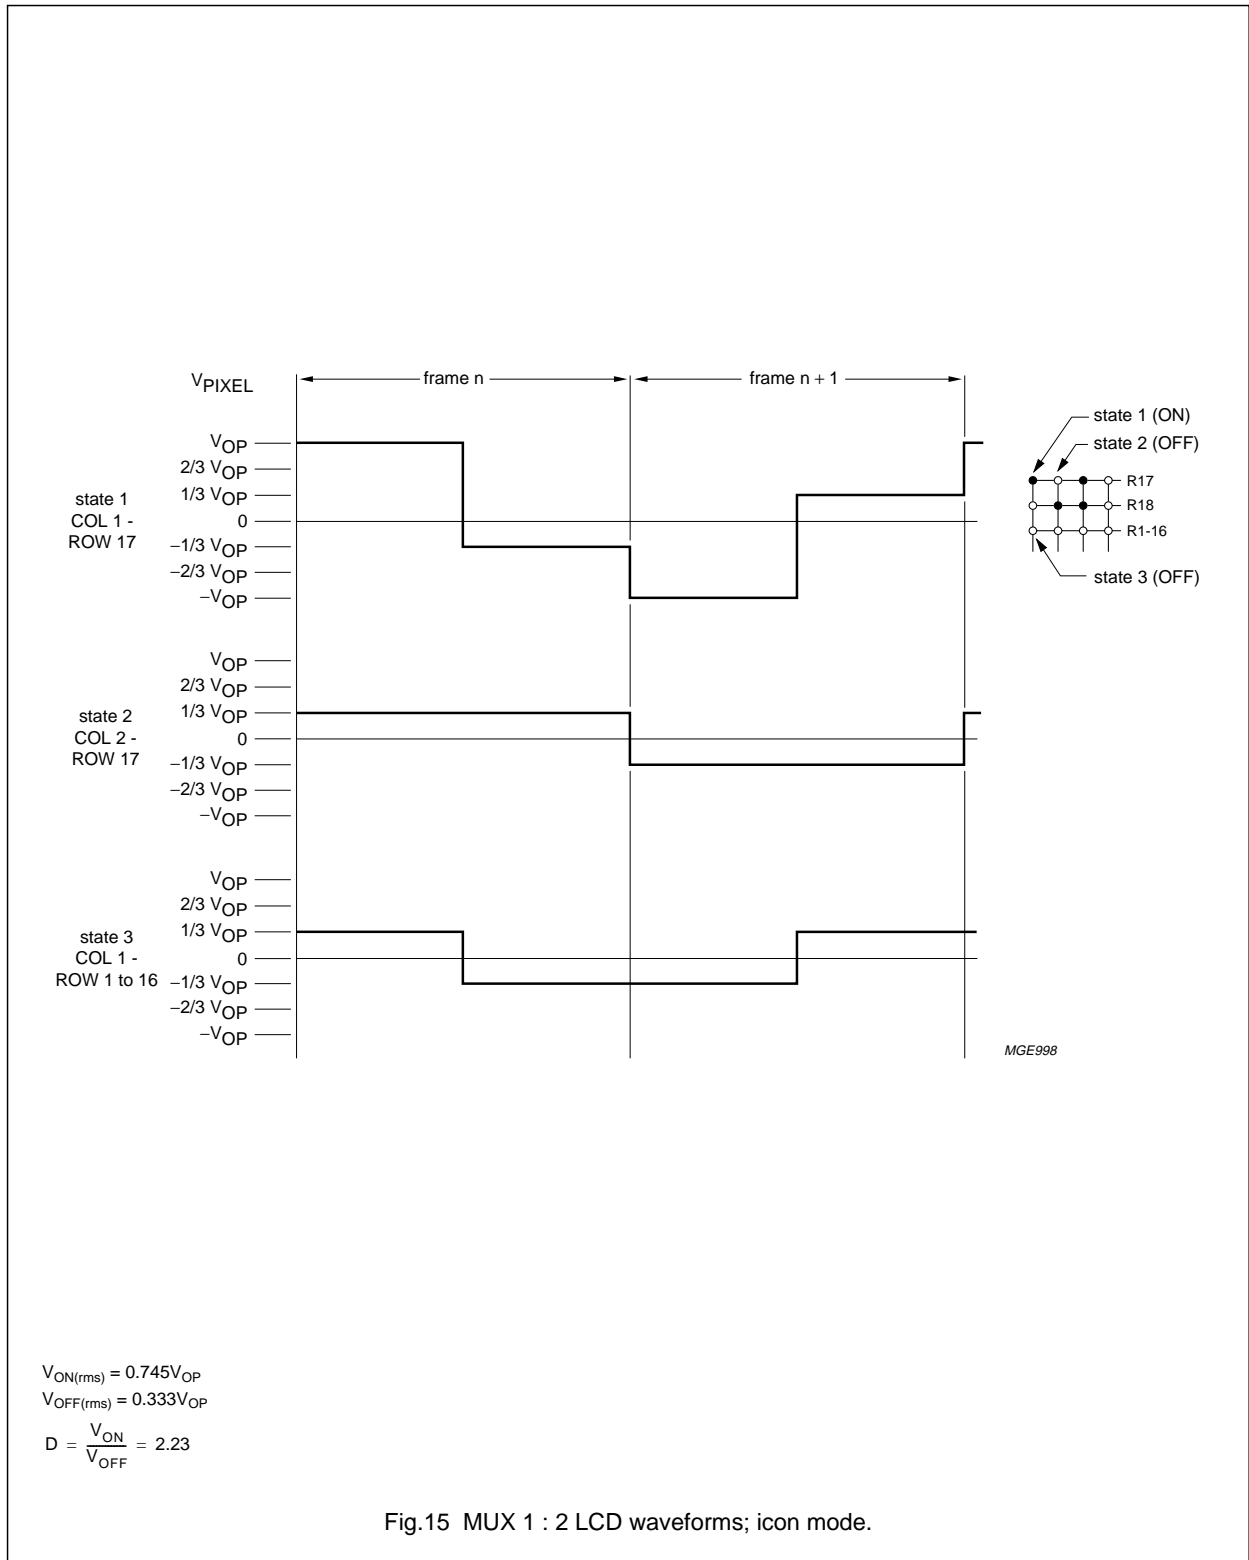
$V_{PIXEL}$

frame n

frame n + 1

state 1 (ON)

state 2 (OFF)

R17

R18

R1-16

state 3 (OFF)

state 1
COL 1 -
ROW 17

$V_{OP}$
2/3 $V_{OP}$
1/3 $V_{OP}$
0
−1/3 $V_{OP}$
−2/3 $V_{OP}$
$-V_{OP}$

state 2
COL 2 -
ROW 17

$V_{OP}$
2/3 $V_{OP}$
1/3 $V_{OP}$
0
−1/3 $V_{OP}$
−2/3 $V_{OP}$
$-V_{OP}$

state 3
COL 1 -
ROW 1 to 16

$V_{OP}$
2/3 $V_{OP}$
1/3 $V_{OP}$
0
−1/3 $V_{OP}$
−2/3 $V_{OP}$
$-V_{OP}$

MGE998

$V_{ON(rms)} = 0.745V_{OP}$
$V_{OFF(rms)} = 0.333V_{OP}$
$D = \frac{V_{ON}}{V_{OFF}} = 2.23$

Fig.15 MUX 1 : 2 LCD waveforms; icon mode.